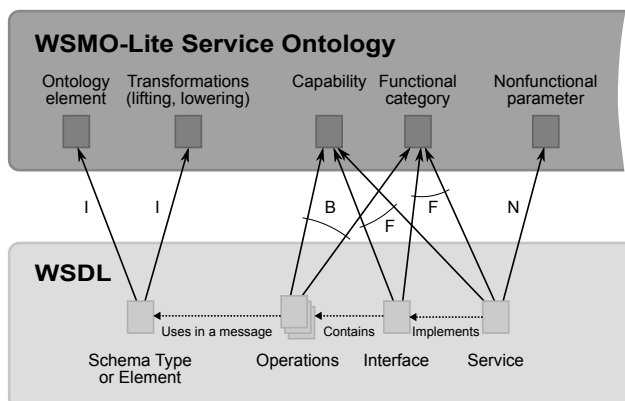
WSMO-Lite Service Ontology

Ontology element

Transformations (lifting, lowering)

Capability

Functional category

Nonfunctional parameter

I

I

B

F

F

N

WSDL

Uses in a message

Contains

Implements

Schema Type or Element

Operations

Interface

Service